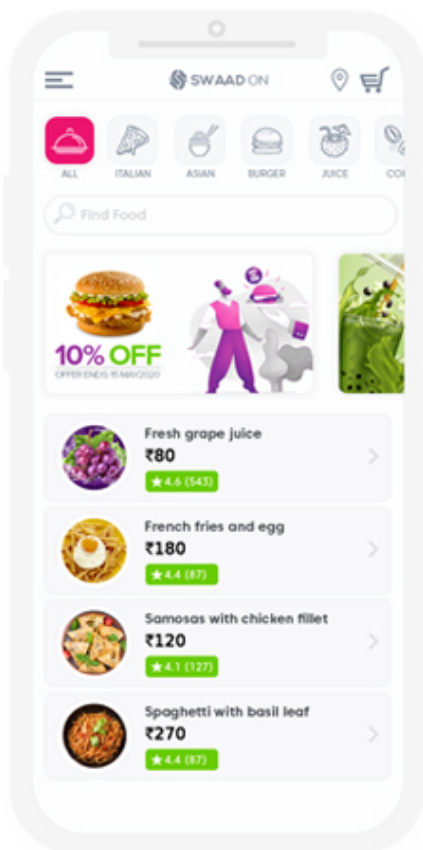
SWAAD ON

ALL ITALIAN ASIAN BURGER JUICE CO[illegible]

Find Food

10% OFF
OFFER ENDS 15 MAY 2020

Fresh grape juice
₹80
★4.6 (543)

French fries and egg
₹180
★4.4 (87)

Samosas with chicken fillet
₹120
★4.1 (127)

Spaghetti with basil leaf
₹270
★4.4 (87)